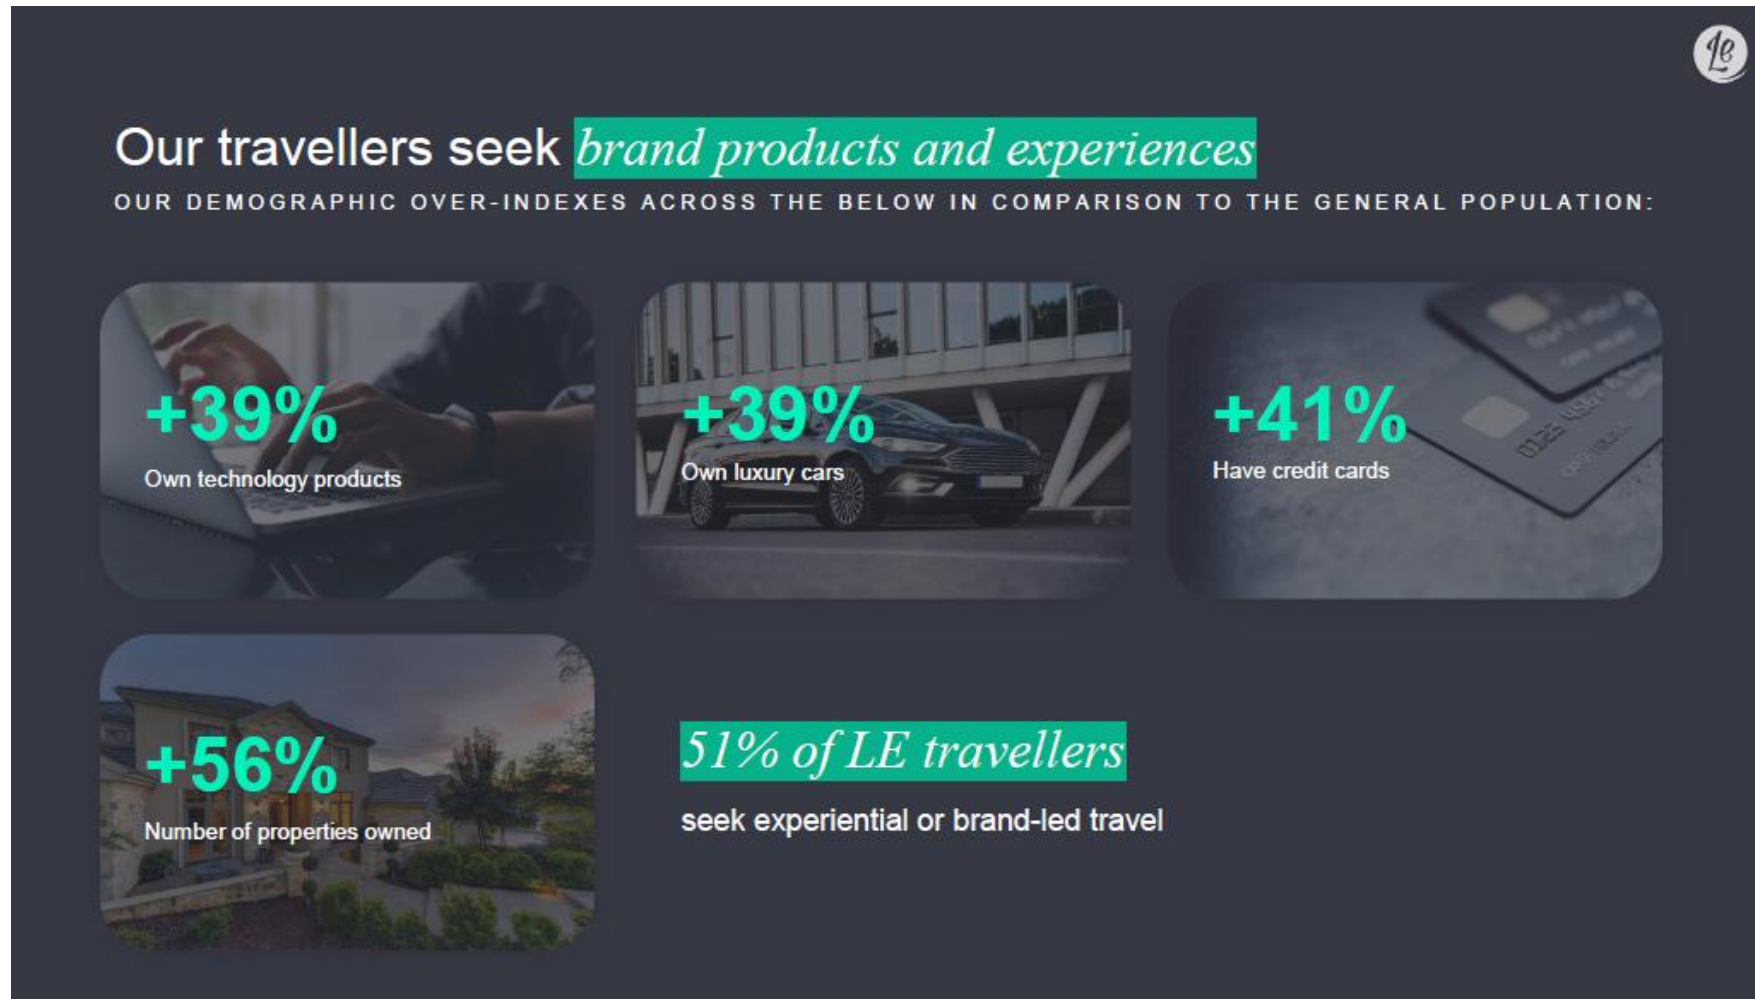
le

Our travellers seek brand products and experiences

OUR DEMOGRAPHIC OVER-INDEXES ACROSS THE BELOW IN COMPARISON TO THE GENERAL POPULATION:

+39%
Own technology products

+39%
Own luxury cars

+41%
Have credit cards

+56%
Number of properties owned

51% of LE travellers
seek experiential or brand-led travel